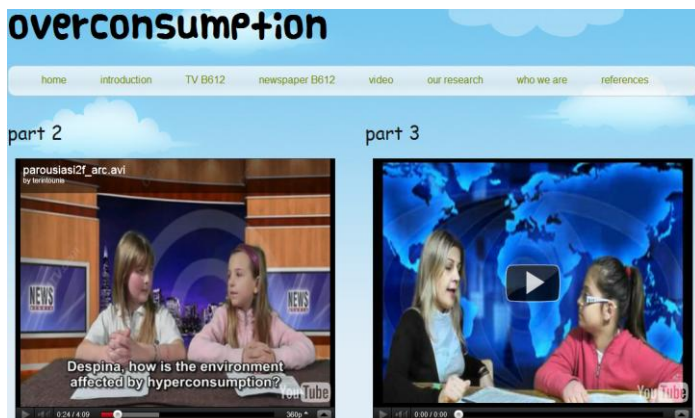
overconsumption

home introduction TV B612 newspaper B612 video our research who we are references

part 2

parousiasi2f_arc.avi
by teniloune

NEWS NEWS

Despina, how is the environment affected by hyperconsumption?

YouTube

0:24 / 4:09 360p

part 3

YouTube

0:00 / 0:00